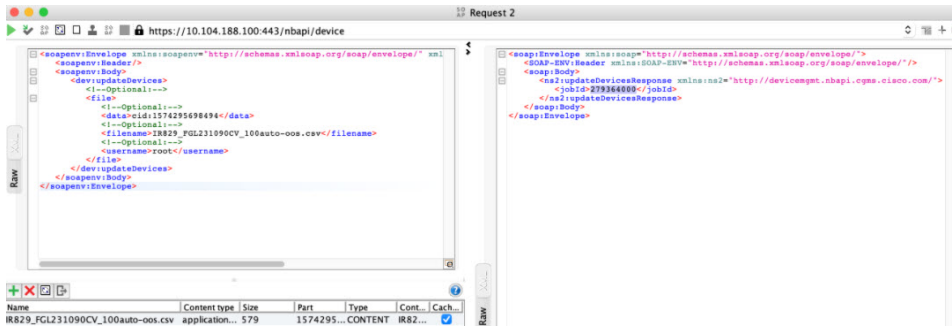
Request 2

https://10.104.188.100:443/nbapi/device

<soapenv:Envelope xmlns:soapenv="http://schemas.xmlsoap.org/soap/envelope/" xml
<soapenv:Header/>
<soapenv:Body>
<dev:updateDevices>
<!--Optional:-->
<file>
<!--Optional:-->
<data>cid:1574295698494</data>
<!--Optional:-->
<filename>IR829_FGL231090CV_100auto-oos.csv</filename>
<!--Optional:-->
<username>root</username>
</file>
</dev:updateDevices>
</soapenv:Body>
</soapenv:Envelope>

Raw

<soap:Envelope xmlns:soap="http://schemas.xmlsoap.org/soap/envelope/">
<SOAP-ENV:Header xmlns:SOAP-ENV="http://schemas.xmlsoap.org/soap/envelope/"/>
<soap:Body>
<ns2:updateDevicesResponse xmlns:ns2="http://devicemgmt.nbapi.cgms.cisco.com/">
<jobId>279364000</jobId>
</ns2:updateDevicesResponse>
</soap:Body>
</soap:Envelope>

Raw

| Name | Content type | Size | Part | Type | Cont... | Cach... |
|---|---|---|---|---|---|---|
| IR829_FGL231090CV_100auto-oos.csv | application... | 579 | 1574295... | CONTENT | IR82... | |